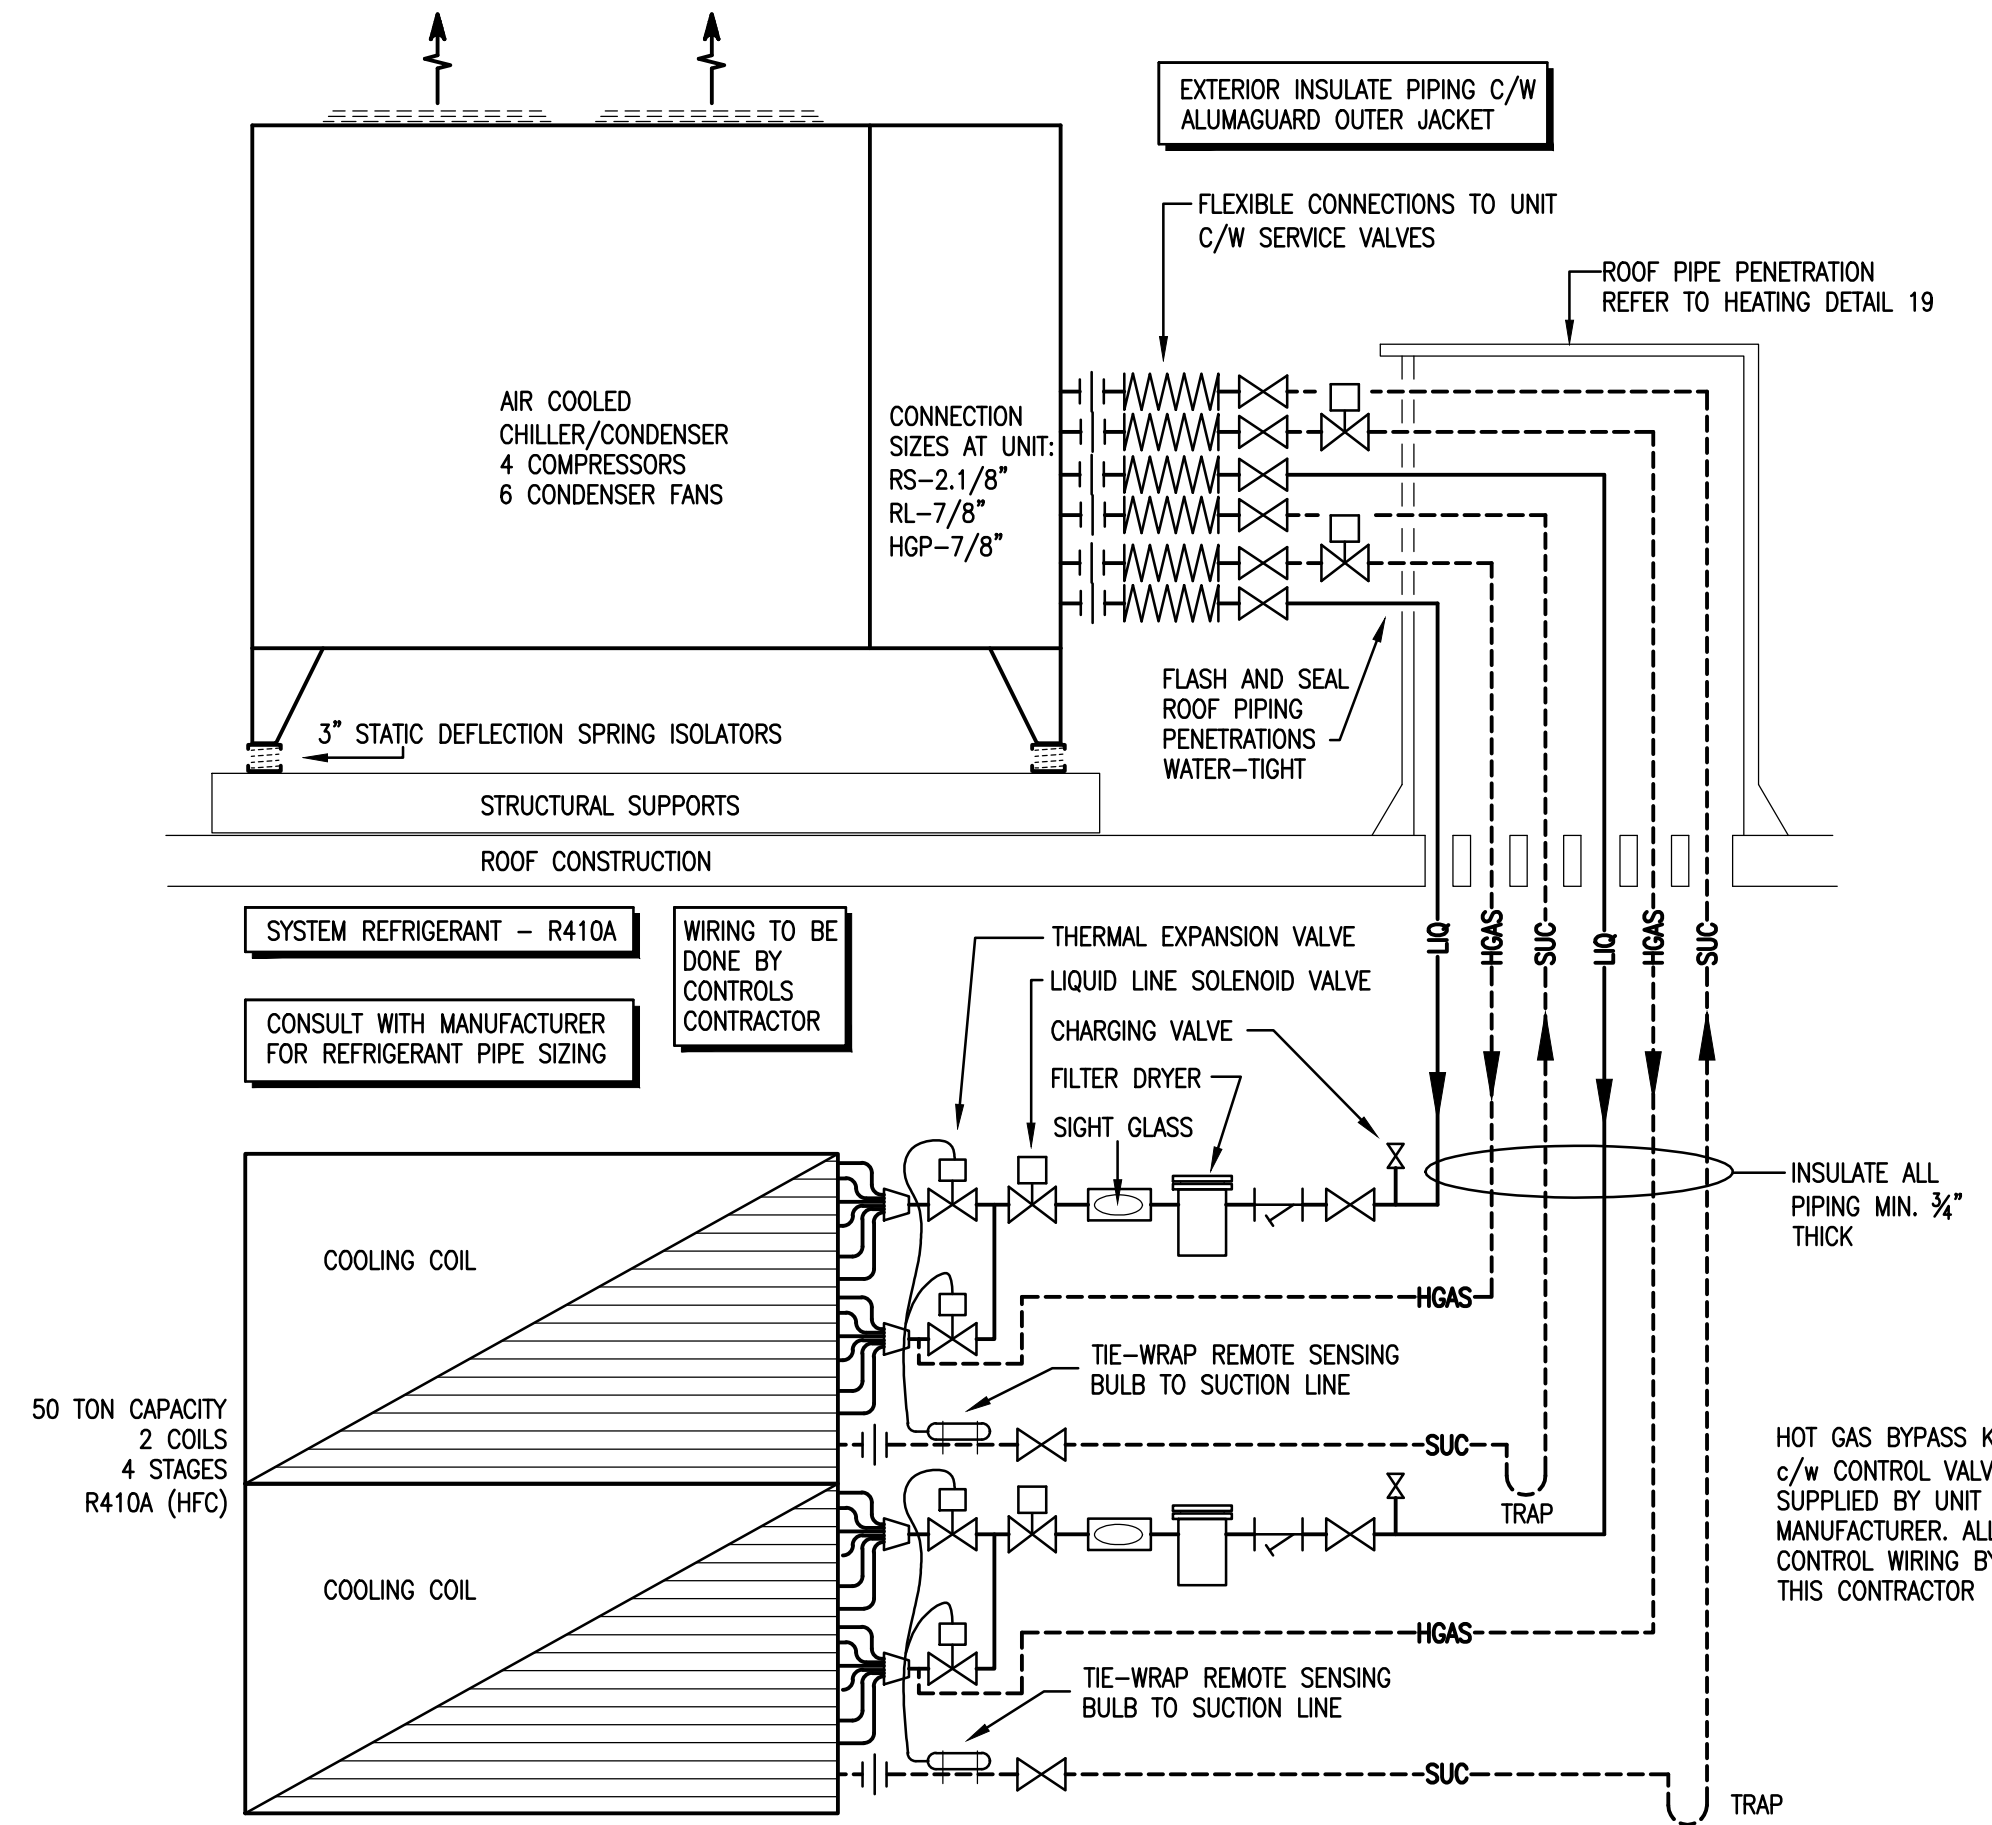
EXTERIOR INSULATE PIPING C/W ALUMAGUARD OUTER JACKET

FLEXIBLE CONNECTIONS TO UNIT C/W SERVICE VALVES

ROOF PIPE PENETRATION REFER TO HEATING DETAIL 19

AIR COOLED CHILLER/CONDENSER 4 COMPRESSORS 6 CONDENSER FANS

CONNECTION SIZES AT UNIT: RS–2.1/8" RL–7/8" HGP–7/8"

FLASH AND SEAL ROOF PIPING PENETRATIONS WATER–TIGHT

3" STATIC DEFLECTION SPRING ISOLATORS

STRUCTURAL SUPPORTS

ROOF CONSTRUCTION

SYSTEM REFRIGERANT – R410A

WIRING TO BE DONE BY CONTROLS CONTRACTOR

CONSULT WITH MANUFACTURER FOR REFRIGERANT PIPE SIZING

THERMAL EXPANSION VALVE

LIQUID LINE SOLENOID VALVE

CHARGING VALVE

FILTER DRYER

SIGHT GLASS

LIQ HGAS SUC LIQ HGAS SUC

INSULATE ALL PIPING MIN. ¾" THICK

COOLING COIL

HGAS

TIE–WRAP REMOTE SENSING BULB TO SUCTION LINE

50 TON CAPACITY 2 COILS 4 STAGES R410A (HFC)

SUC

TRAP

HOT GAS BYPASS K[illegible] c/w CONTROL VALV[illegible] SUPPLIED BY UNIT MANUFACTURER. AL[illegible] CONTROL WIRING B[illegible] THIS CONTRACTOR

COOLING COIL

HGAS

TIE–WRAP REMOTE SENSING BULB TO SUCTION LINE

SUC

TRAP